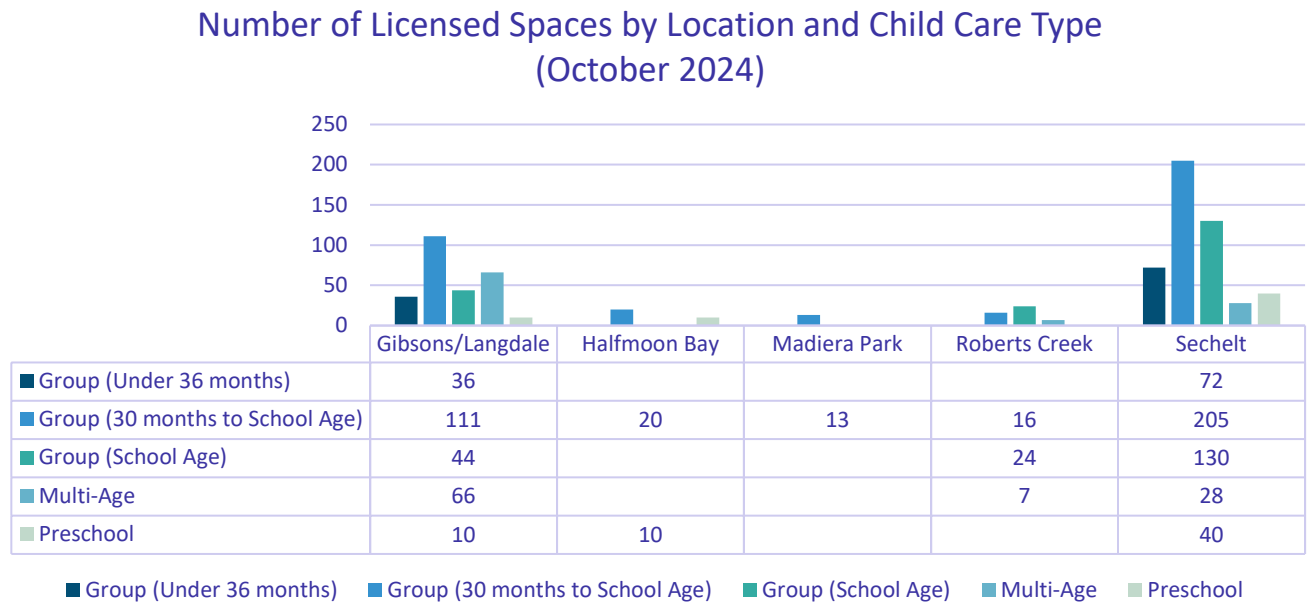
Number of Licensed Spaces by Location and Child Care Type
(October 2024)

250
200
150
100
50
0

| | Gibsons/Langdale | Halfmoon Bay | Madiera Park | Roberts Creek | Sechelt |
|---|---|---|---|---|---|
| Group (Under 36 months) | 36 | | | | 72 |
| Group (30 months to School Age) | 111 | 20 | 13 | 16 | 205 |
| Group (School Age) | 44 | | | 24 | 130 |
| Multi-Age | 66 | | | 7 | 28 |
| Preschool | 10 | 10 | | | 40 |

Group (Under 36 months)   Group (30 months to School Age)   Group (School Age)   Multi-Age   Preschool